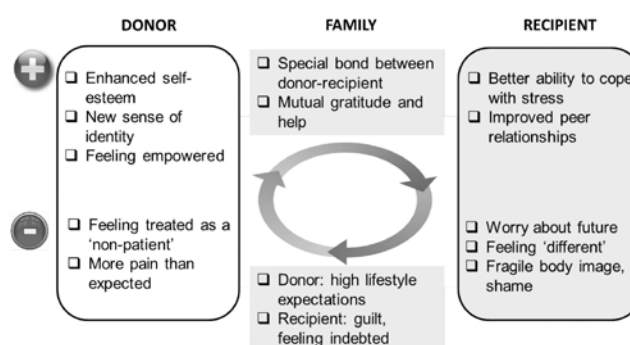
DONOR

FAMILY

RECIPIENT

❑ Enhanced self-esteem
❑ New sense of identity
❑ Feeling empowered

❑ Feeling treated as a 'non-patient'
❑ More pain than expected

❑ Special bond between donor-recipient
❑ Mutual gratitude and help

❑ Donor: high lifestyle expectations
❑ Recipient: guilt, feeling indebted

❑ Better ability to cope with stress
❑ Improved peer relationships

❑ Worry about future
❑ Feeling 'different'
❑ Fragile body image, shame